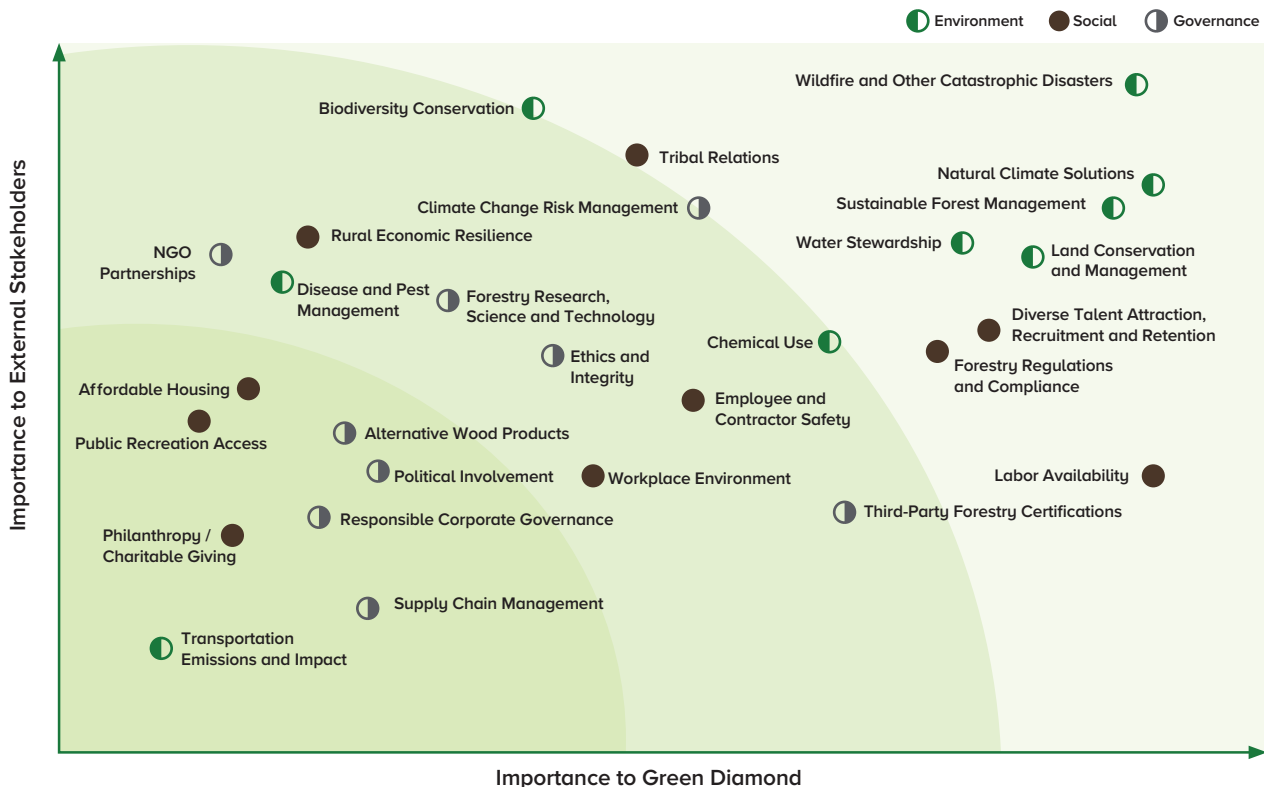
Environment Social Governance

Wildfire and Other Catastrophic Disasters

Biodiversity Conservation

Tribal Relations

Natural Climate Solutions

Sustainable Forest Management

Climate Change Risk Management

Rural Economic Resilience

Water Stewardship

Land Conservation and Management

NGO Partnerships

Disease and Pest Management

Forestry Research, Science and Technology

Diverse Talent Attraction, Recruitment and Retention

Chemical Use

Forestry Regulations and Compliance

Ethics and Integrity

Affordable Housing

Employee and Contractor Safety

Public Recreation Access

Alternative Wood Products

Political Involvement

Workplace Environment

Labor Availability

Third-Party Forestry Certifications

Responsible Corporate Governance

Philanthropy / Charitable Giving

Supply Chain Management

Transportation Emissions and Impact

Importance to External Stakeholders

Importance to Green Diamond